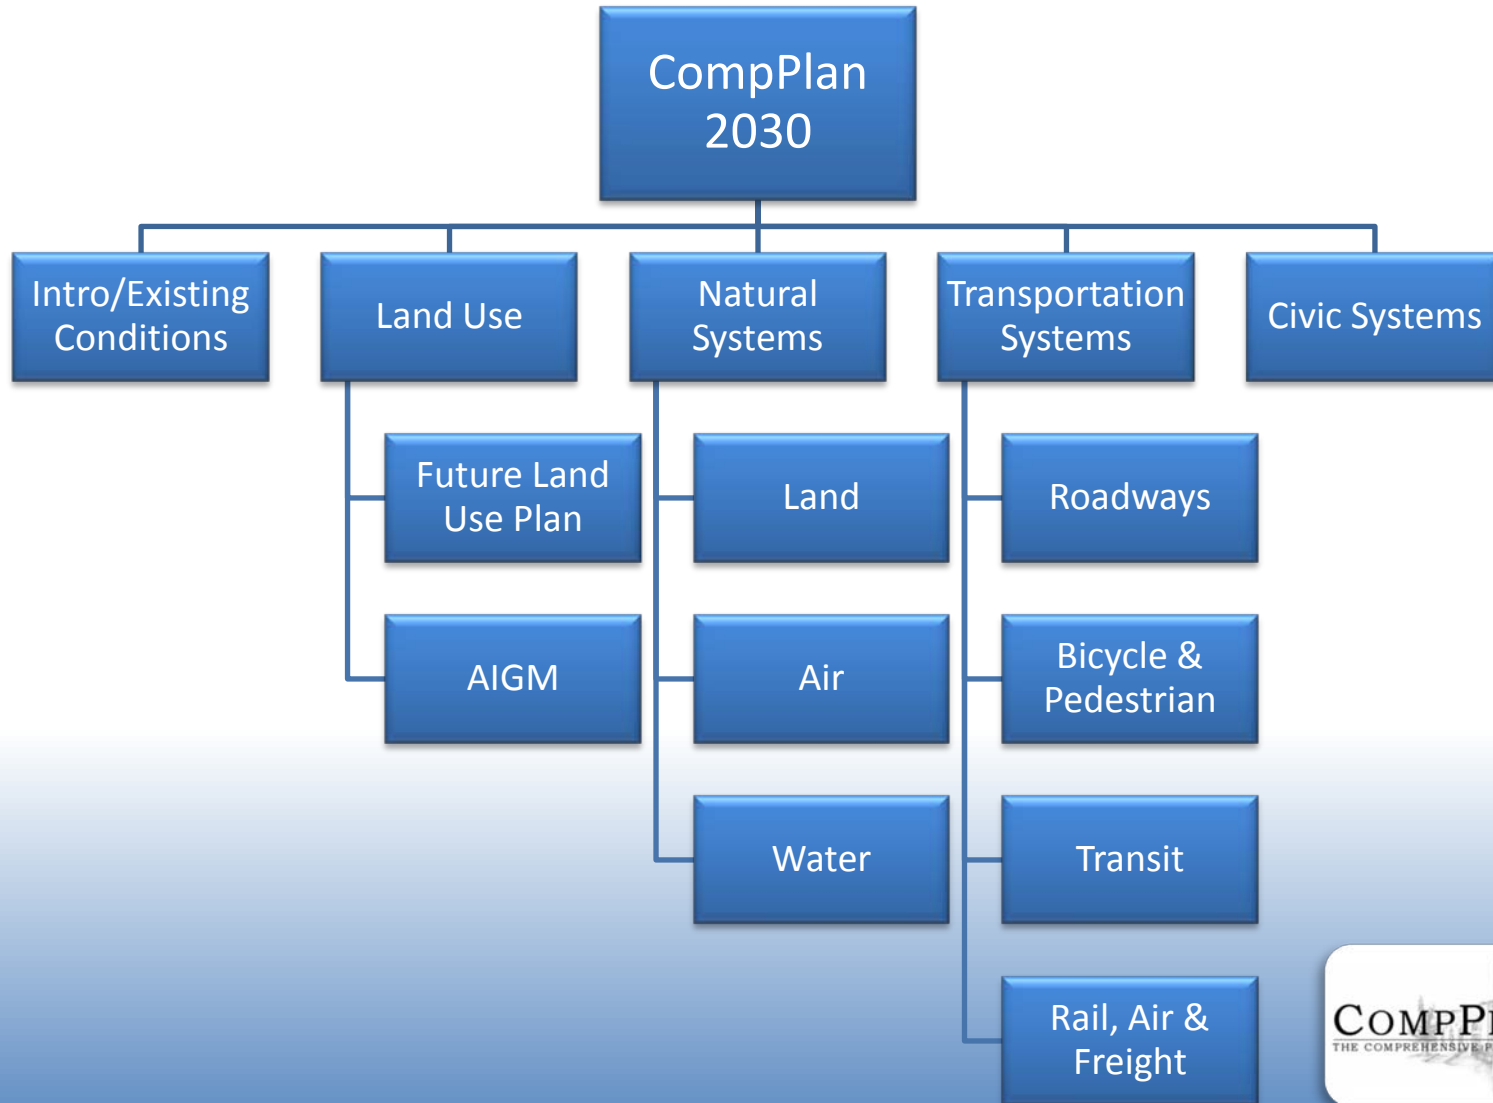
CompPlan 2030

Intro/Existing Conditions

Land Use

Natural Systems

Transportation Systems

Civic Systems

Future Land Use Plan

AIGM

Land

Air

Water

Roadways

Bicycle & Pedestrian

Transit

Rail, Air & Freight

CompP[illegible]
THE COMPREHENSIVE P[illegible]